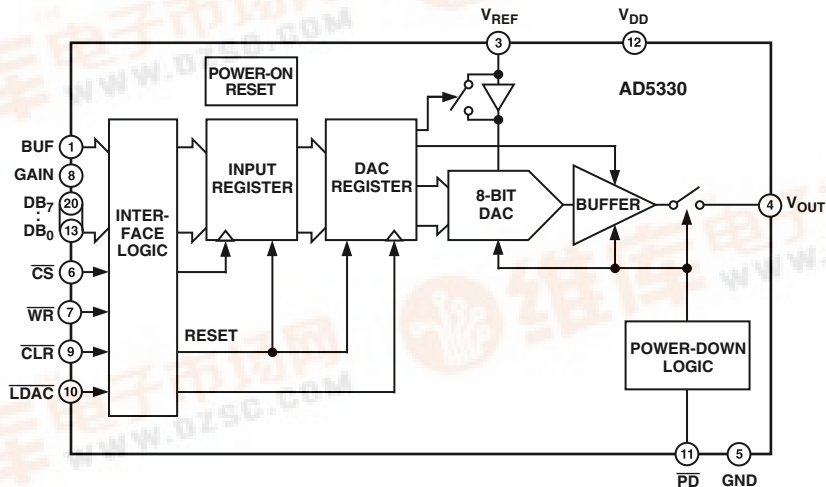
$V_{REF}$ 3
$V_{DD}$ 12
POWER-ON RESET
AD5330
BUF 1
GAIN 8
$DB_7$ 20
:
$DB_0$ 13
INTER-FACE LOGIC
INPUT REGISTER
DAC REGISTER
8-BIT DAC
BUFFER
4 $V_{OUT}$
$\overline{CS}$ 6
$\overline{WR}$ 7
$\overline{CLR}$ 9
$\overline{LDAC}$ 10
RESET
POWER-DOWN LOGIC
11 $\overline{PD}$
5 GND
www.dzsc.com
www.dzsc.com